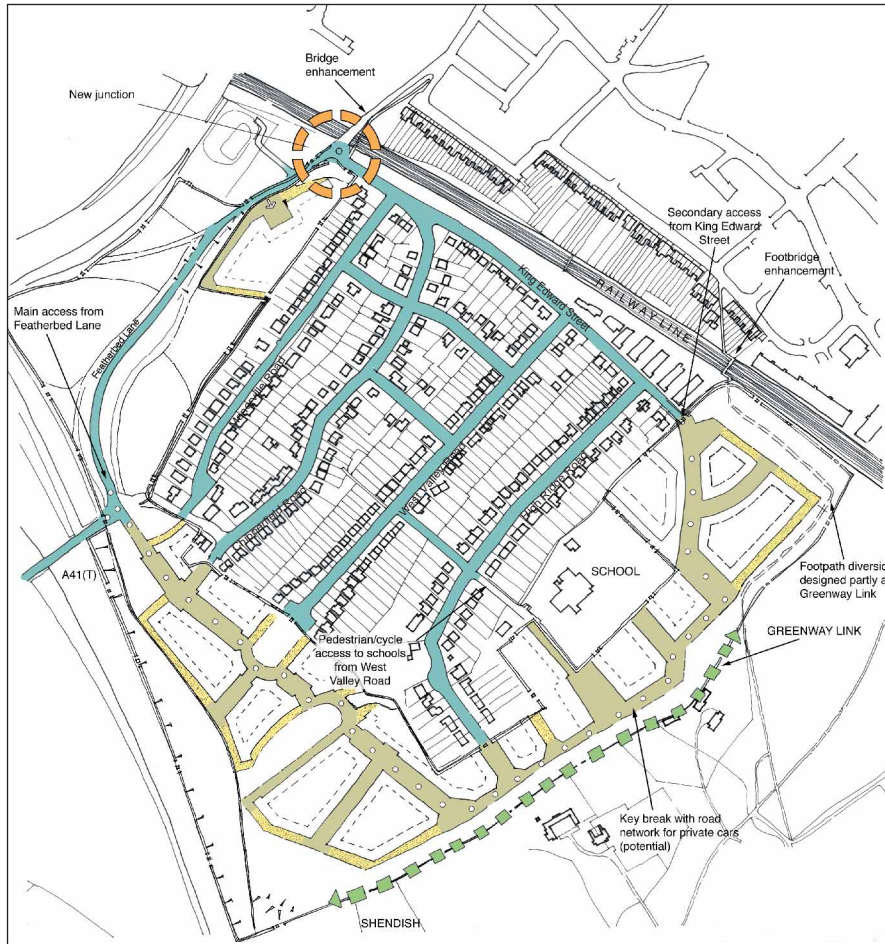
Bridge enhancement

New junction

Secondary access from King Edward Street

Footbridge enhancement

RAILWAY LINE

King Edward Street

Main access from Featherbed Lane

Featherbed Lane

Wharfedale Road

Lindenhurst Road

West Valley Road

Ravensworth Road

SCHOOL

A41(T)

Footpath diversi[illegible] designed partly a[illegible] Greenway Link

GREENWAY LINK

Pedestrian/cycle access to schools from West Valley Road

Key break with road network for private cars (potential)

SHENDISH